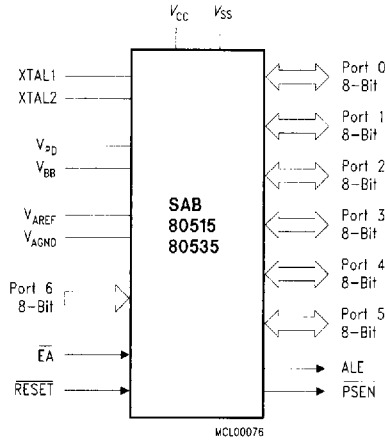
$V_{CC}$ $V_{SS}$

XTAL1
XTAL2

$V_{PD}$
$V_{BB}$

$V_{AREF}$
$V_{AGND}$

Port 6
8-Bit

$\overline{EA}$
$\overline{RESET}$

SAB
80515
80535

Port 0
8-Bit
Port 1
8-Bit
Port 2
8-Bit
Port 3
8-Bit
Port 4
8-Bit
Port 5
8-Bit

ALE
$\overline{PSEN}$

MCL00076